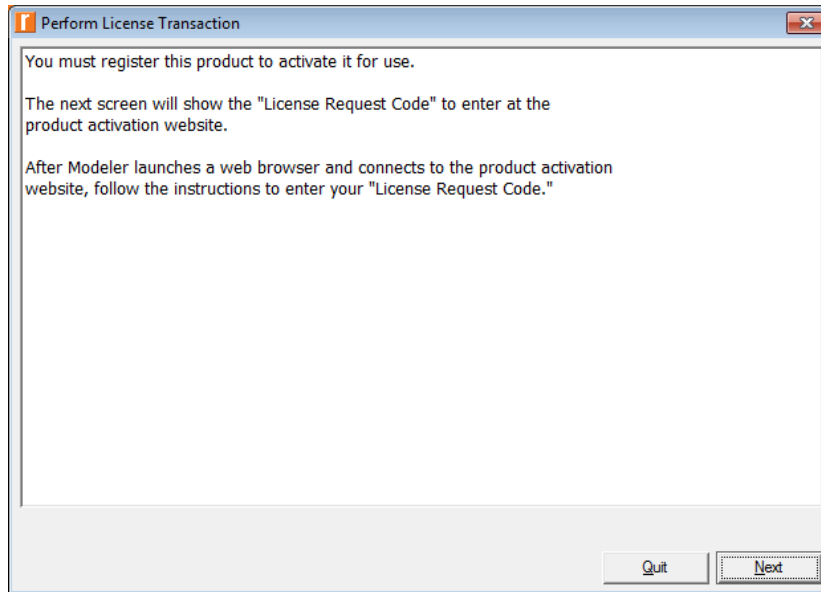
Perform License Transaction

You must register this product to activate it for use.

The next screen will show the "License Request Code" to enter at the product activation website.

After Modeler launches a web browser and connects to the product activation website, follow the instructions to enter your "License Request Code."

Quit

Next